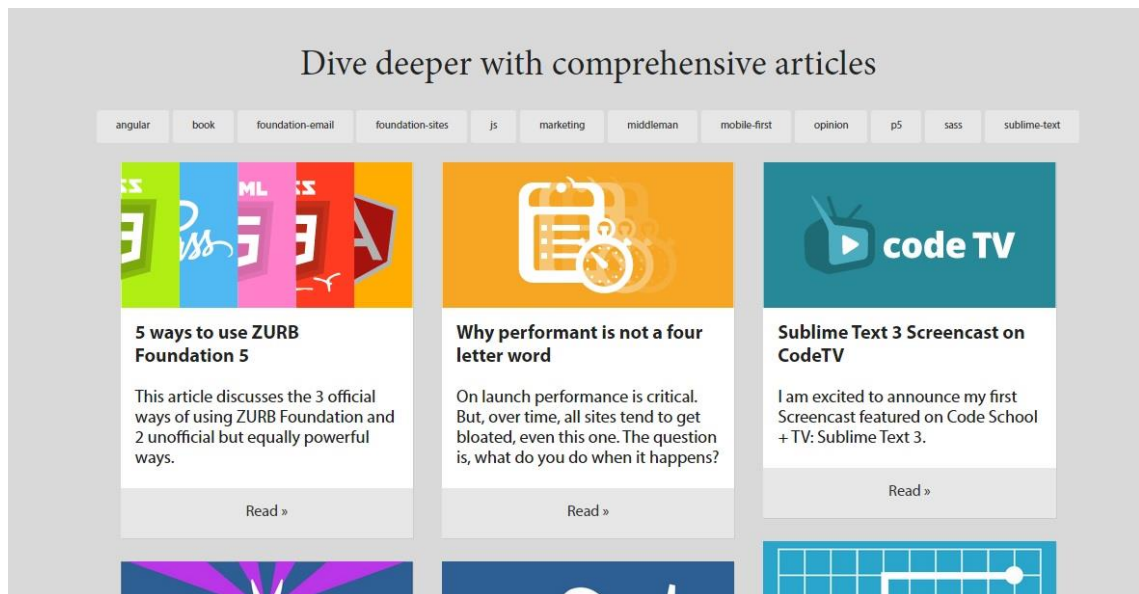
Dive deeper with comprehensive articles

angular book foundation-email foundation-sites js marketing middleman mobile-first opinion p5 sass sublime-text

code TV

5 ways to use ZURB Foundation 5

This article discusses the 3 official ways of using ZURB Foundation and 2 unofficial but equally powerful ways.

Read »

Why performant is not a four letter word

On launch performance is critical. But, over time, all sites tend to get bloated, even this one. The question is, what do you do when it happens?

Read »

Sublime Text 3 Screencast on CodeTV

I am excited to announce my first Screencast featured on Code School + TV: Sublime Text 3.

Read »